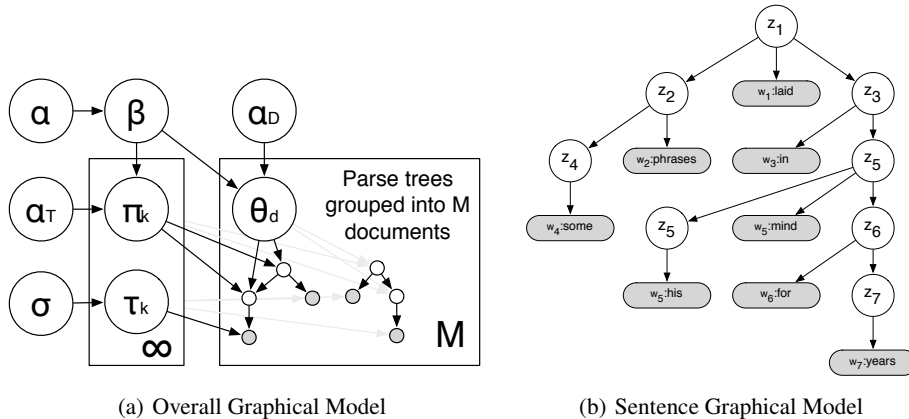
α

β

$α_D$

$α_T$

$π_k$

$θ_d$

Parse trees grouped into M documents

σ

$τ_k$

∞

M

$z_1$

$z_2$

$w_1$:laid

$z_3$

$z_4$

$w_2$:phrases

$w_3$:in

$z_5$

$w_4$:some

$z_5$

$w_5$:mind

$z_6$

$w_5$:his

$w_6$:for

$z_7$

$w_7$:years

(a) Overall Graphical Model

(b) Sentence Graphical Model